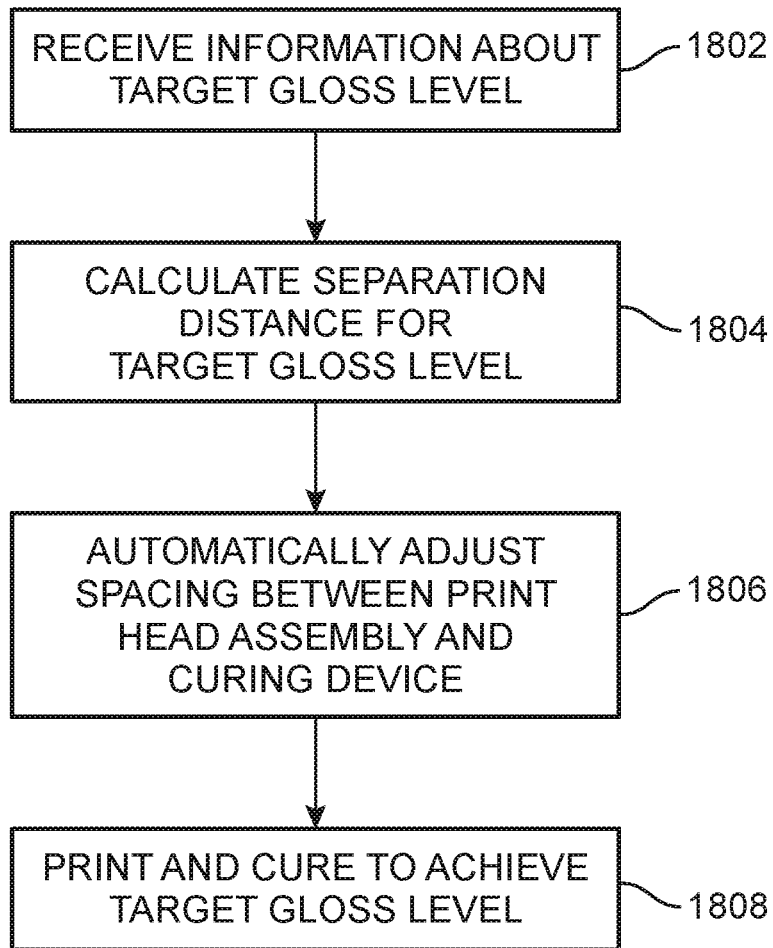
RECEIVE INFORMATION ABOUT TARGET GLOSS LEVEL
1802

CALCULATE SEPARATION DISTANCE FOR TARGET GLOSS LEVEL
1804

AUTOMATICALLY ADJUST SPACING BETWEEN PRINT HEAD ASSEMBLY AND CURING DEVICE
1806

PRINT AND CURE TO ACHIEVE TARGET GLOSS LEVEL
1808